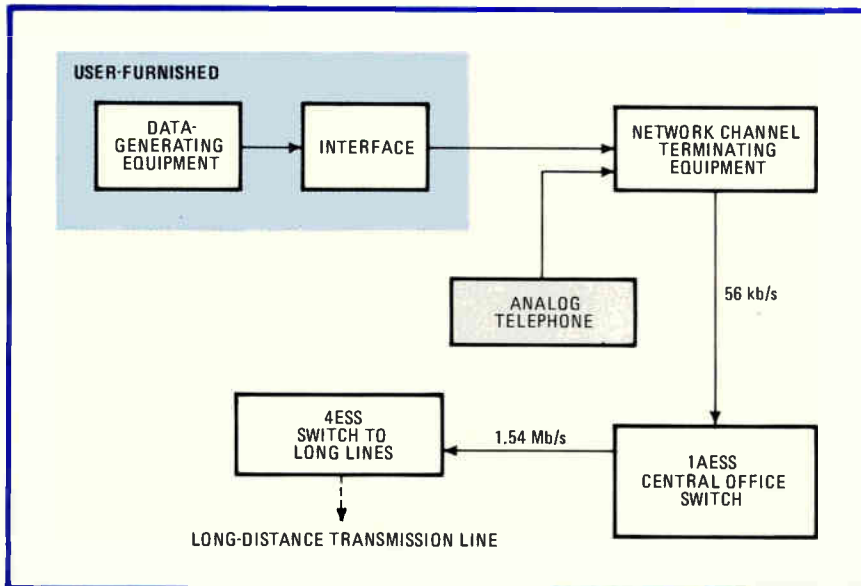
USER-FURNISHED

DATA-GENERATING EQUIPMENT

INTERFACE

NETWORK CHANNEL TERMINATING EQUIPMENT

ANALOG TELEPHONE

56 kb/s

4ESS SWITCH TO LONG LINES

1.54 Mb/s

1AESS CENTRAL OFFICE SWITCH

LONG-DISTANCE TRANSMISSION LINE